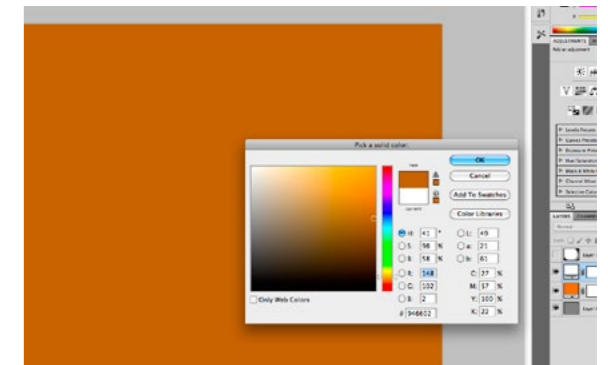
Pick a solid color:

new

current

OK

Cancel

Add To Swatches

Color Libraries

H: 41 °
S: 98 %
B: 58 %
R: 148
G: 102
B: 2

L: 49
a: 21
b: 61

C: 27 %
M: 57 %
Y: 100 %
K: 22 %

# 946602

Only Web Colors

ADJUSTMENTS

Add an adjustment

Levels Presets
Curves Presets
Exposure Presets
Hue/Saturation Presets
Black & White Presets
Channel Mixer Presets
Selective Color Presets

LAYERS

Normal